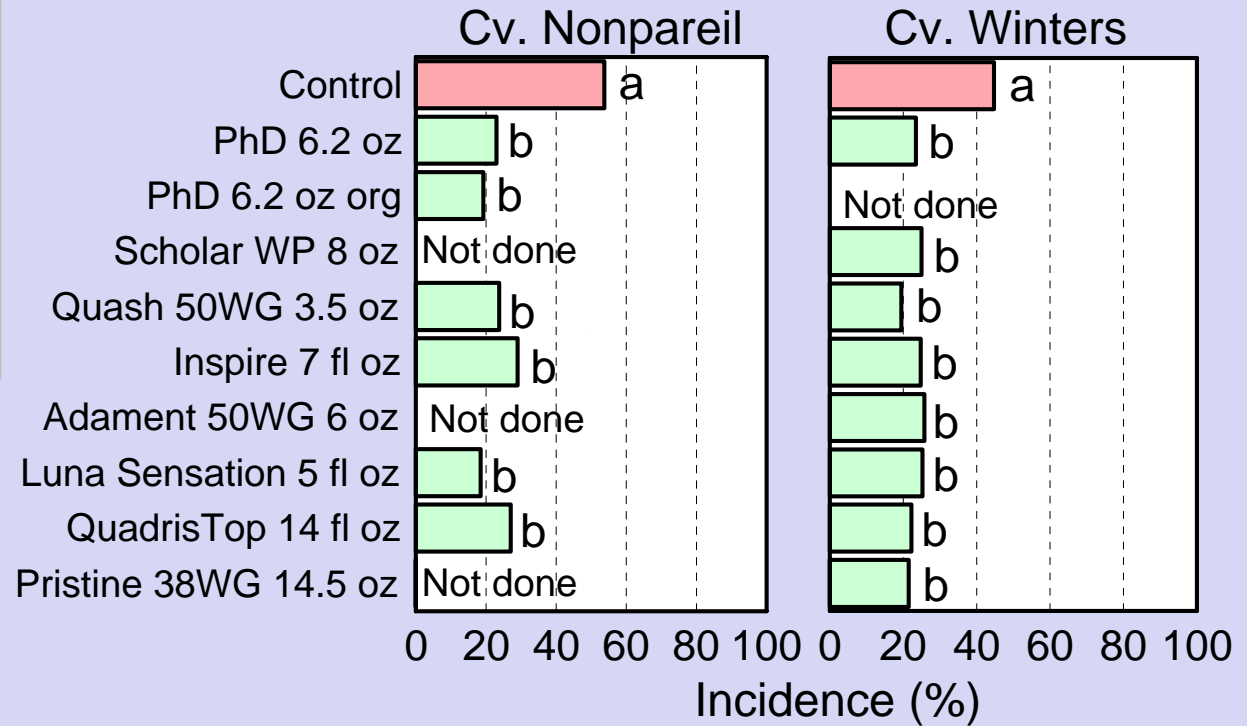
Cv. Nonpareil

Cv. Winters

Control
PhD 6.2 oz
PhD 6.2 oz org
Scholar WP 8 oz
Quash 50WG 3.5 oz
Inspire 7 fl oz
Adament 50WG 6 oz
Luna Sensation 5 fl oz
QuadrisTop 14 fl oz
Pristine 38WG 14.5 oz

a
b
b
Not done
b
b
Not done
b
b
Not done

a
b
Not done
b
b
b
b
b
b
b

0 20 40 60 80 100 0 20 40 60 80 100

Incidence (%)